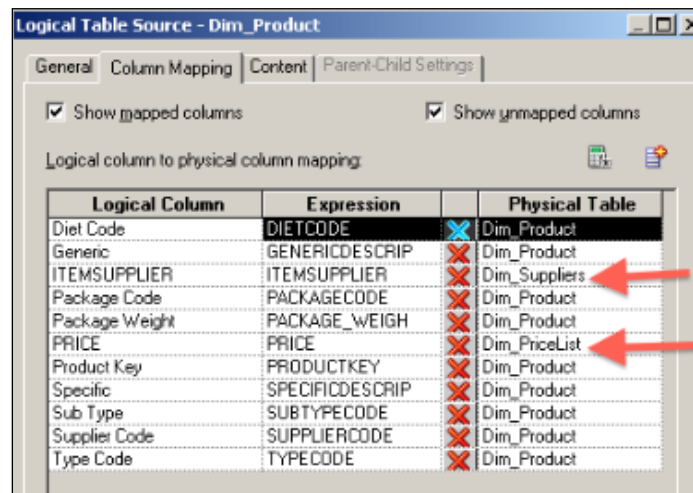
Logical Table Source - Dim_Product

General | Column Mapping | Content | Parent-Child Settings

Show mapped columns    Show unmapped columns

Logical column to physical column mapping:

| Logical Column | Expression | | Physical Table |
|---|---|---|---|
| Diet Code | DIETCODE | | Dim_Product |
| Generic | GENERICDESCRIP | | Dim_Product |
| ITEMSUPPLIER | ITEMSUPPLIER | | Dim_Suppliers |
| Package Code | PACKAGECODE | | Dim_Product |
| Package Weight | PACKAGE_WEIGH | | Dim_Product |
| PRICE | PRICE | | Dim_PriceList |
| Product Key | PRODUCTKEY | | Dim_Product |
| Specific | SPECIFICDESCRIP | | Dim_Product |
| Sub Type | SUBTYPECODE | | Dim_Product |
| Supplier Code | SUPPLIERCODE | | Dim_Product |
| Type Code | TYPECODE | | Dim_Product |